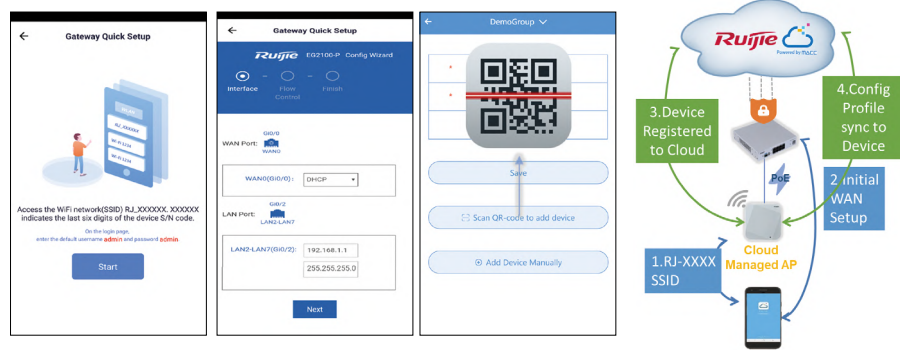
Gateway Quick Setup

RJ_XXXXXX

Wi-Fi 1234

Wi-Fi 1234

Access the WiFi network(SSID) RJ_XXXXXX. XXXXXX indicates the last six digits of the device S/N code.

On the login page, enter the default username admin and password admin.

Start

Gateway Quick Setup

Ruijie EG2100-P Config Wizard

Interface Flow Control Finish

WAN Port: Gi0/0 WAN0

WAN0(Gi0/0): DHCP

LAN Port: Gi0/2 LAN2-LAN7

LAN2-LAN7(Gi0/2): 192.168.1.1 255.255.255.0

Next

DemoGroup

Save

Scan QR-code to add device

Add Device Manually

Ruijie Powered by MACC

3.Device Registered to Cloud

4.Config Profile sync to Device

PoE

2.Initial WAN Setup

Cloud Managed AP

1.RJ-XXXX SSID